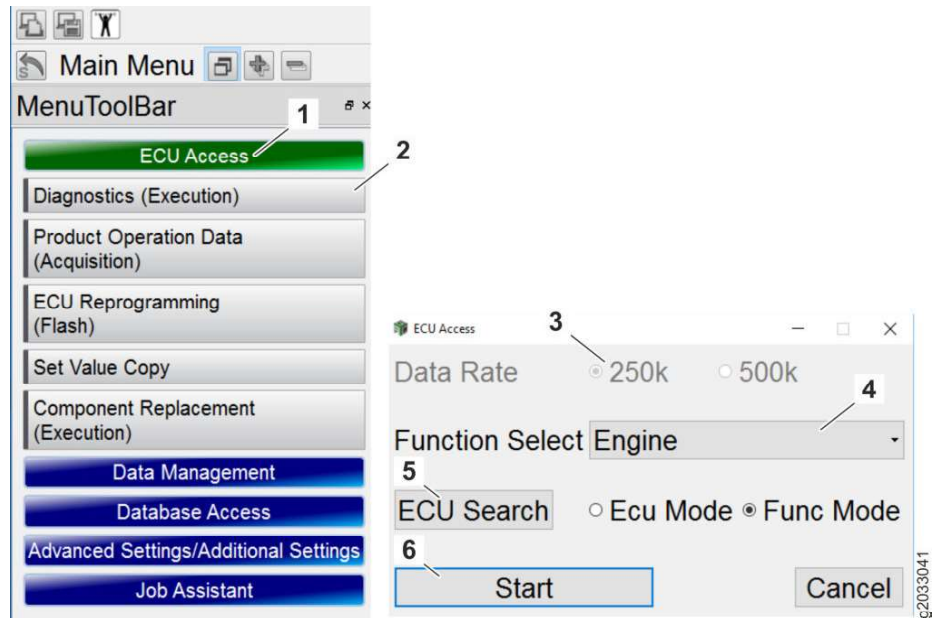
Main Menu

MenuToolBar

1

ECU Access

2

Diagnostics (Execution)

Product Operation Data (Acquisition)

ECU Reprogramming (Flash)

Set Value Copy

Component Replacement (Execution)

Data Management

Database Access

Advanced Settings/Additional Settings

Job Assistant

ECU Access

3

Data Rate 250k 500k

4

Function Select Engine

5

ECU Search Ecu Mode Func Mode

6

Start

Cancel

g2033041